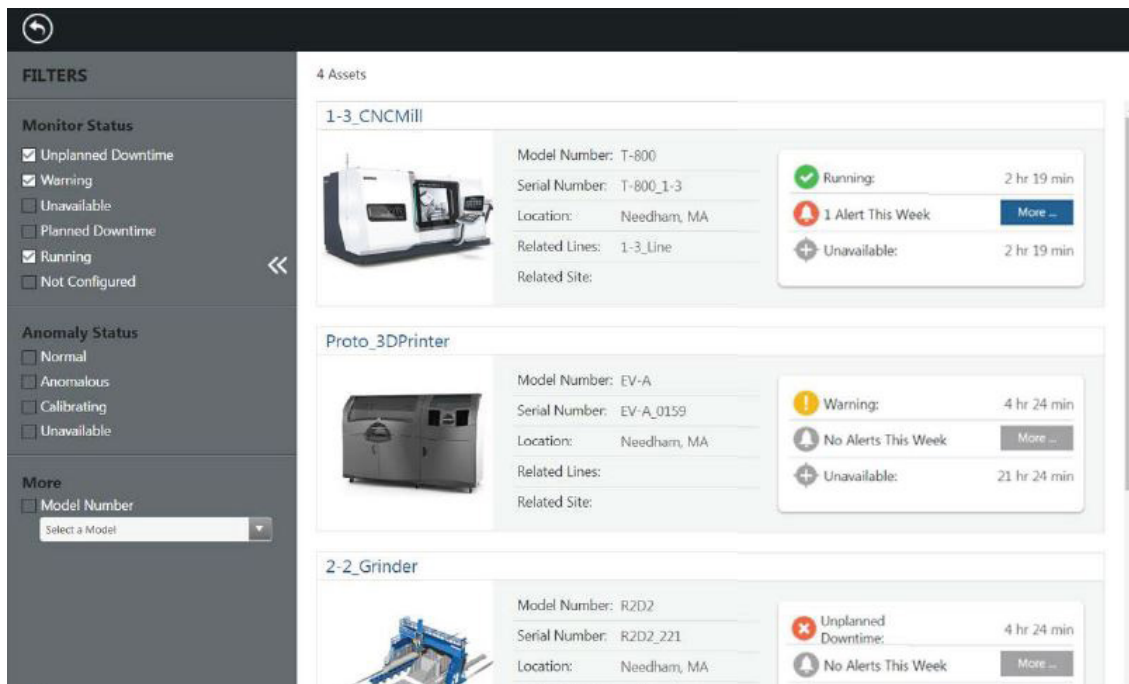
FILTERS

Monitor Status
Unplanned Downtime
Warning
Unavailable
Planned Downtime
Running
Not Configured

«

Anomaly Status
Normal
Anomalous
Calibrating
Unavailable

More
Model Number
Select a Model

4 Assets

1-3_CNCMill

Model Number: T-800
Serial Number: T-800_1-3
Location: Needham, MA
Related Lines: 1-3_Line
Related Site:

Running: 2 hr 19 min
1 Alert This Week More ...
Unavailable: 2 hr 19 min

Proto_3DPrinter

Model Number: EV-A
Serial Number: EV-A_0159
Location: Needham, MA
Related Lines:
Related Site:

Warning: 4 hr 24 min
No Alerts This Week More ...
Unavailable: 21 hr 24 min

2-2_Grinder

Model Number: R2D2
Serial Number: R2D2_221
Location: Needham, MA

Unplanned Downtime: 4 hr 24 min
No Alerts This Week More ...